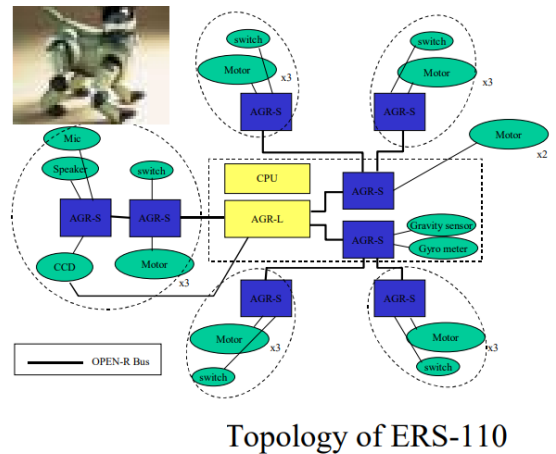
switch
Motor
x3
AGR-S

switch
Motor
x3
AGR-S

Mic
Speaker
switch
AGR-S
AGR-S
CCD
Motor
x3

CPU
AGR-L
AGR-S
AGR-S
Motor
x2
Gravity sensor
Gyro meter

AGR-S
Motor
x3
switch

AGR-S
Motor
x3
switch

OPEN-R Bus

Topology of ERS-110